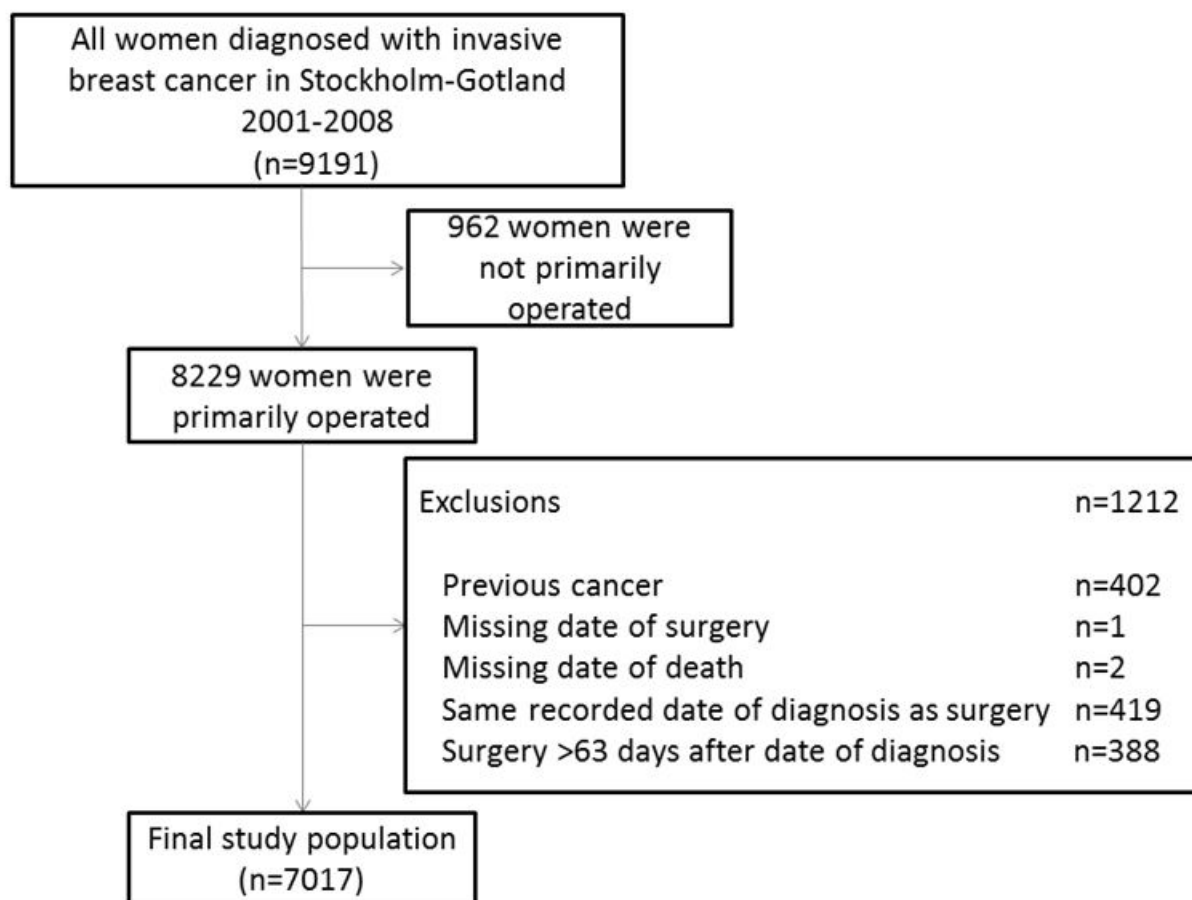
All women diagnosed with invasive breast cancer in Stockholm-Gotland 2001-2008 (n=9191)

962 women were not primarily operated

8229 women were primarily operated

Exclusions n=1212

Previous cancer n=402
Missing date of surgery n=1
Missing date of death n=2
Same recorded date of diagnosis as surgery n=419
Surgery >63 days after date of diagnosis n=388

Final study population (n=7017)